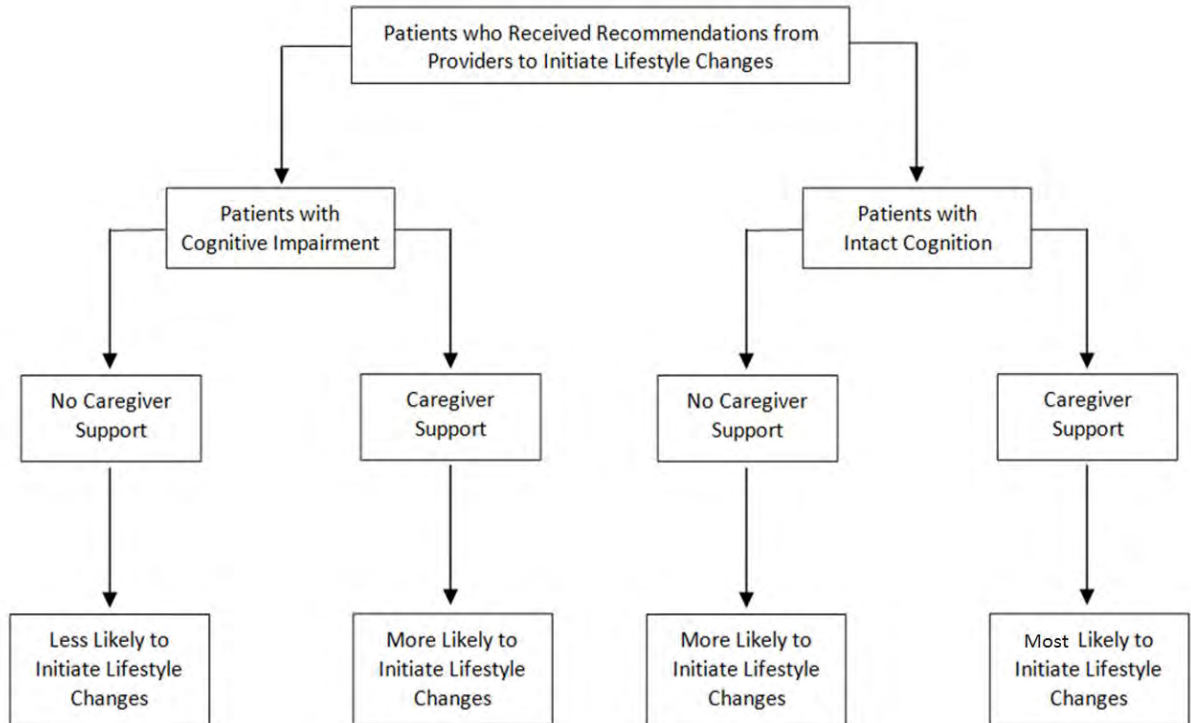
Patients who Received Recommendations from Providers to Initiate Lifestyle Changes

Patients with Cognitive Impairment

Patients with Intact Cognition

No Caregiver Support

Caregiver Support

No Caregiver Support

Caregiver Support

Less Likely to Initiate Lifestyle Changes

More Likely to Initiate Lifestyle Changes

More Likely to Initiate Lifestyle Changes

Most Likely to Initiate Lifestyle Changes